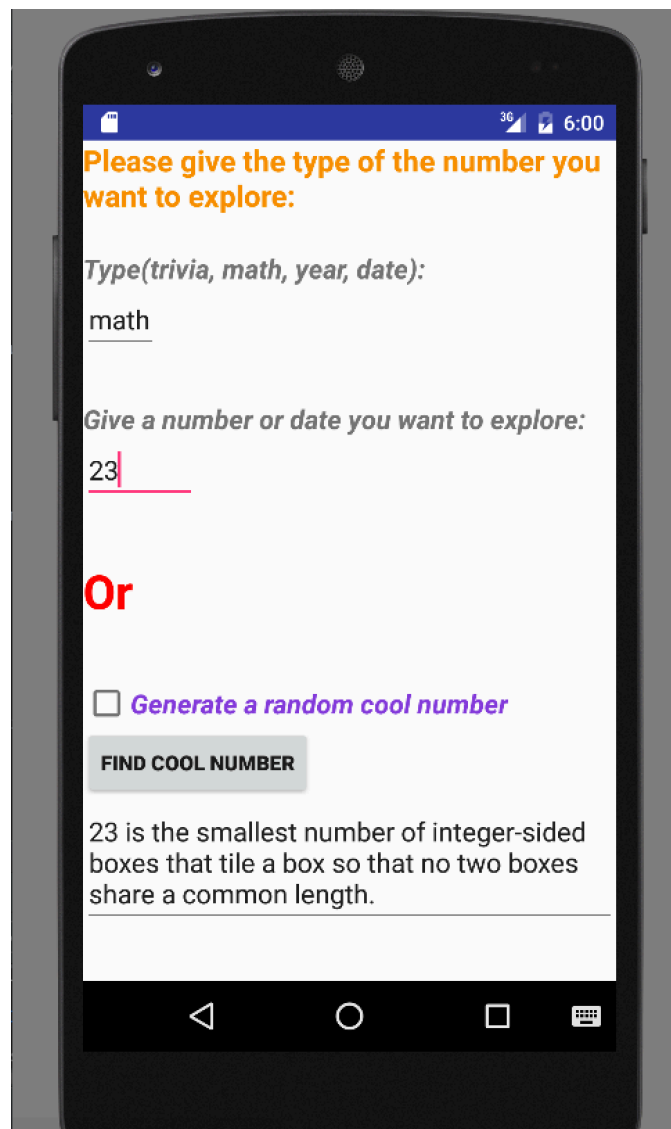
3G 6:00

Please give the type of the number you want to explore:

Type(trivia, math, year, date):

math

Give a number or date you want to explore:

23

Or

Generate a random cool number

FIND COOL NUMBER

23 is the smallest number of integer-sided boxes that tile a box so that no two boxes share a common length.